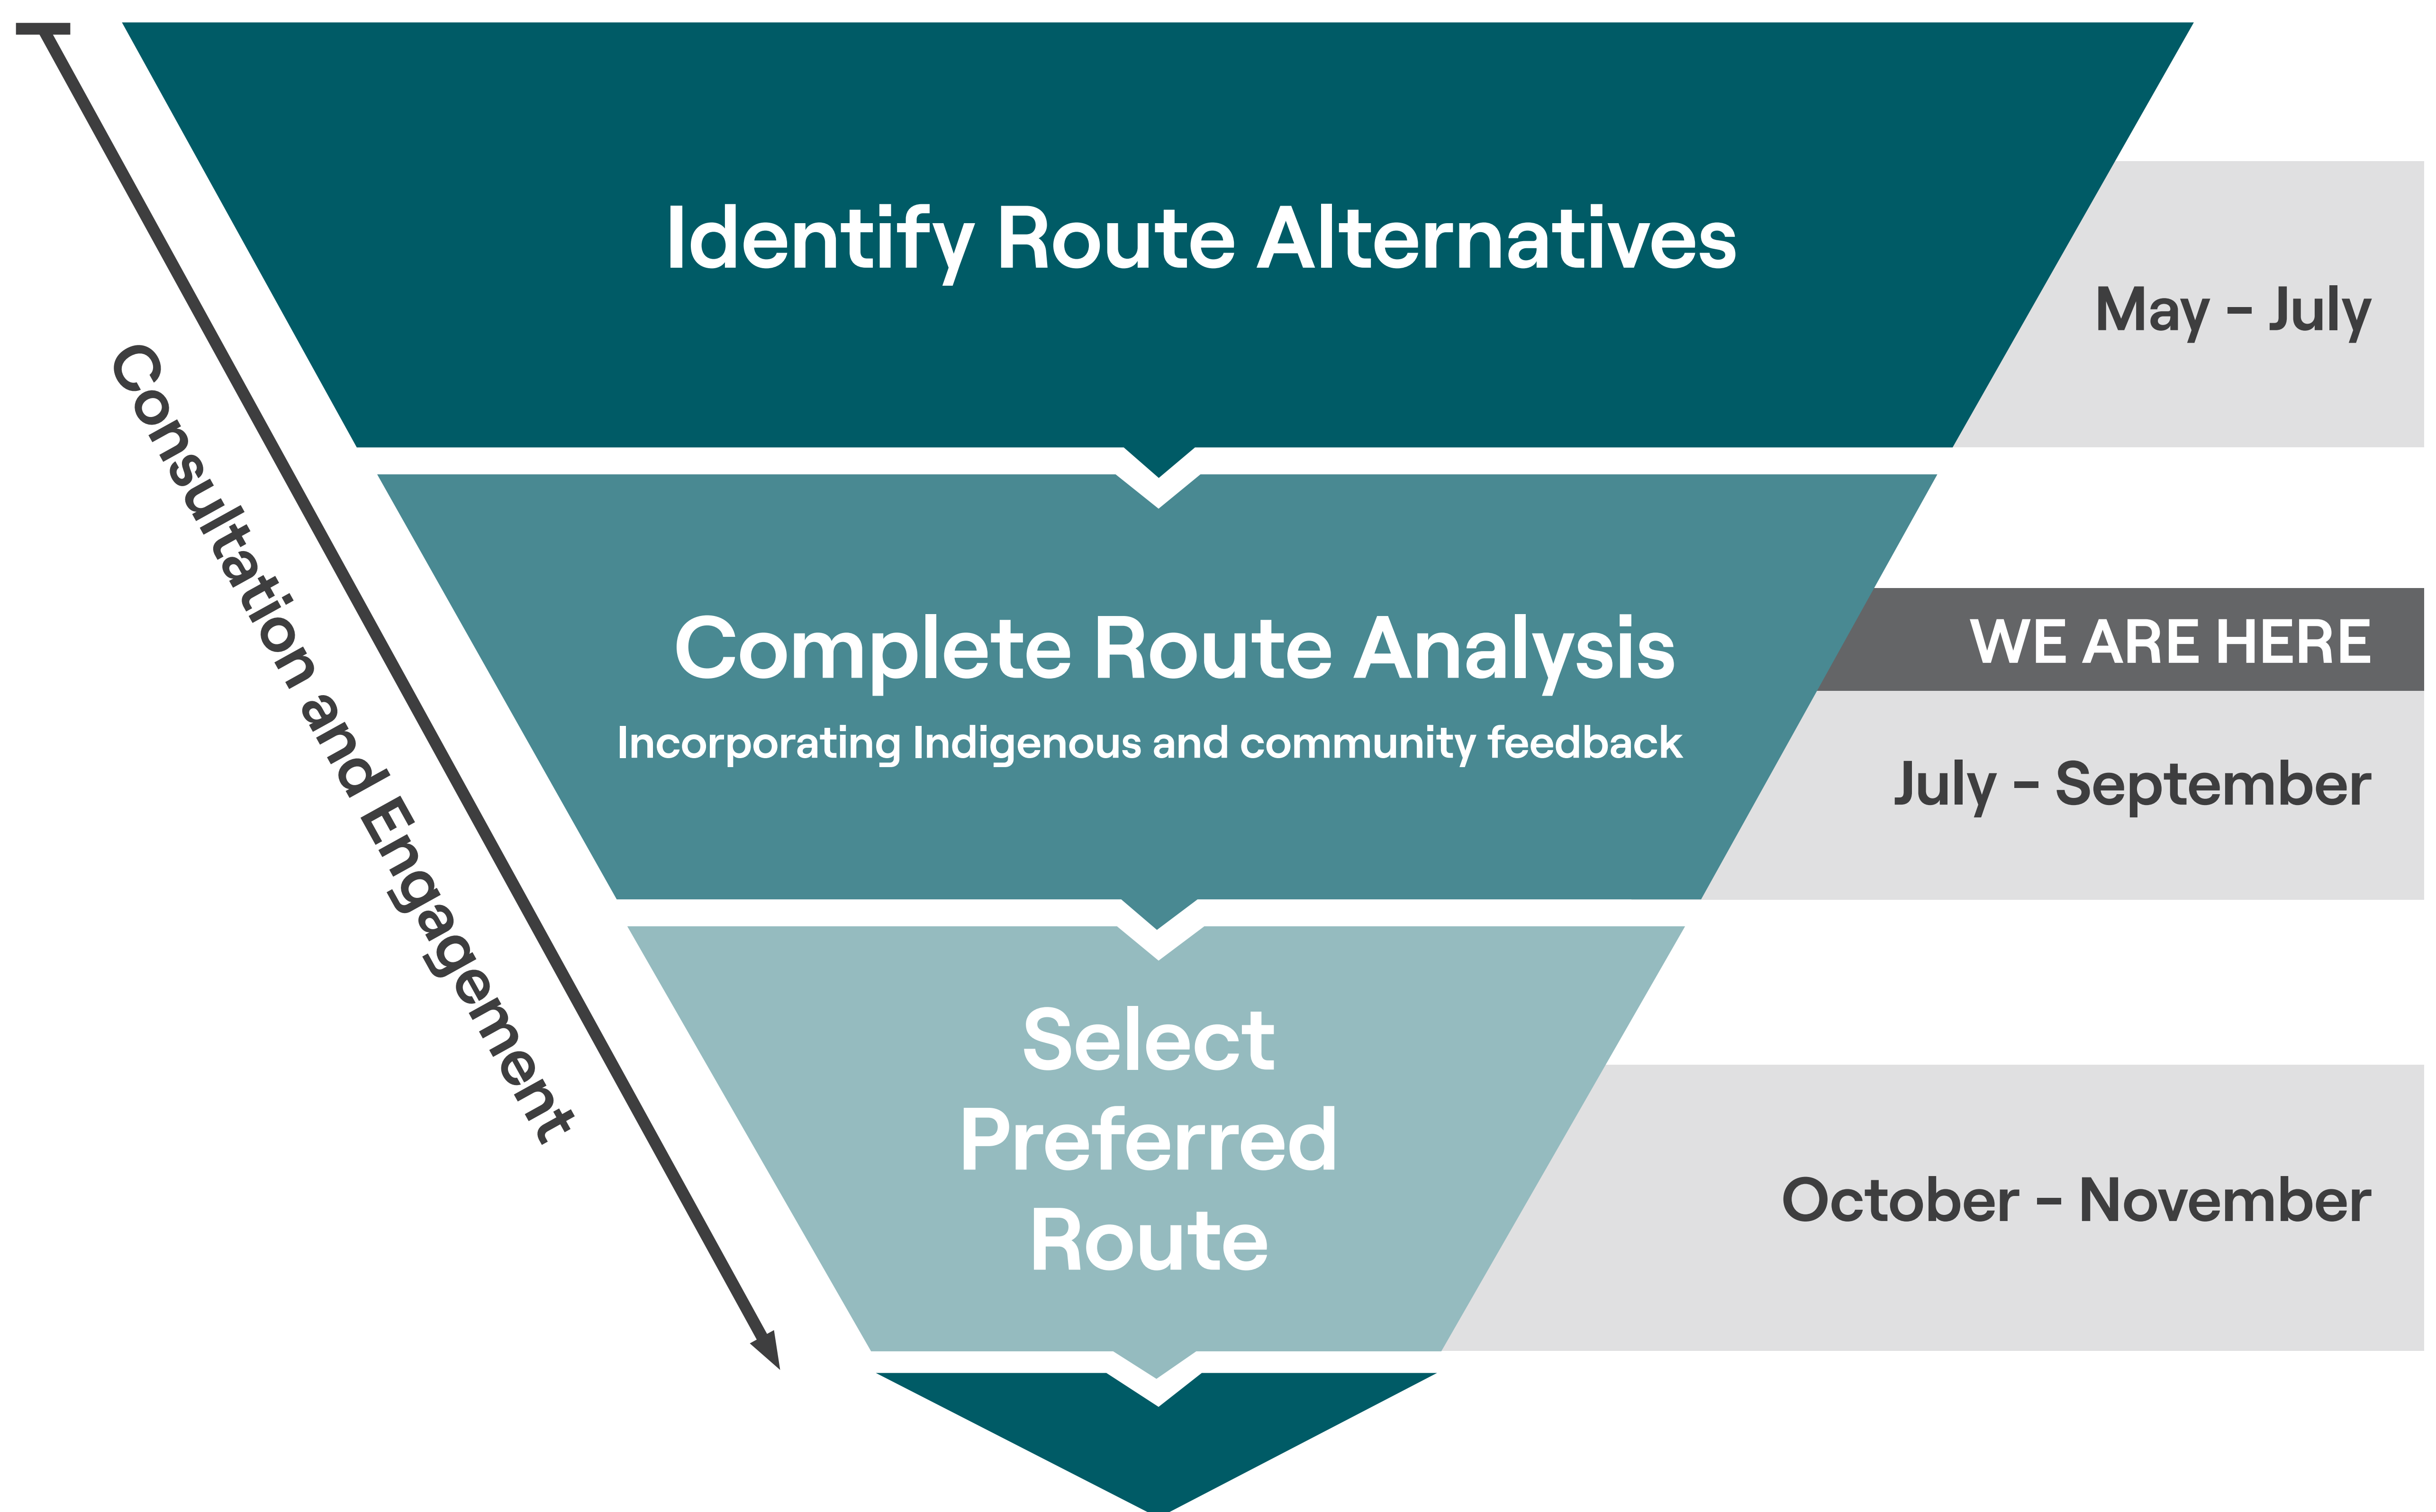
Consultation and Engagement

Identify Route Alternatives

May – July

Complete Route Analysis

Incorporating Indigenous and community feedback

WE ARE HERE

July – September

Select Preferred Route

October – November